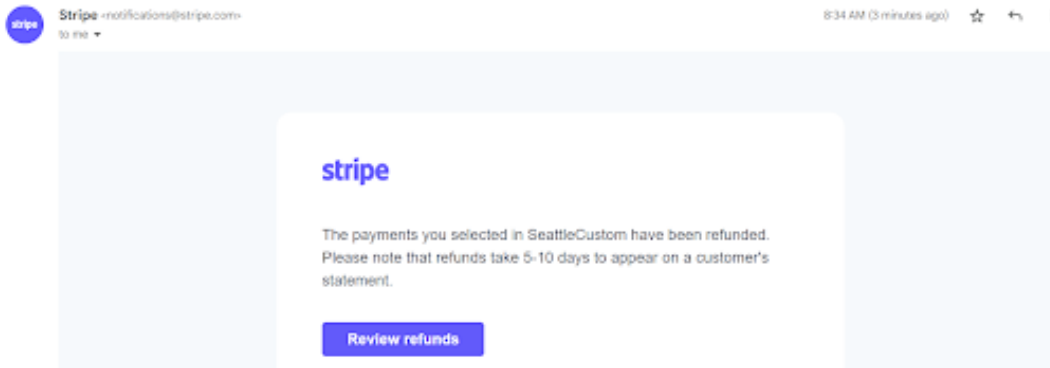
stripe

Stripe <notifications@stripe.com>
to me

8:34 AM (3 minutes ago)

stripe

The payments you selected in SeattleCustom have been refunded. Please note that refunds take 5-10 days to appear on a customer's statement.

Review refunds